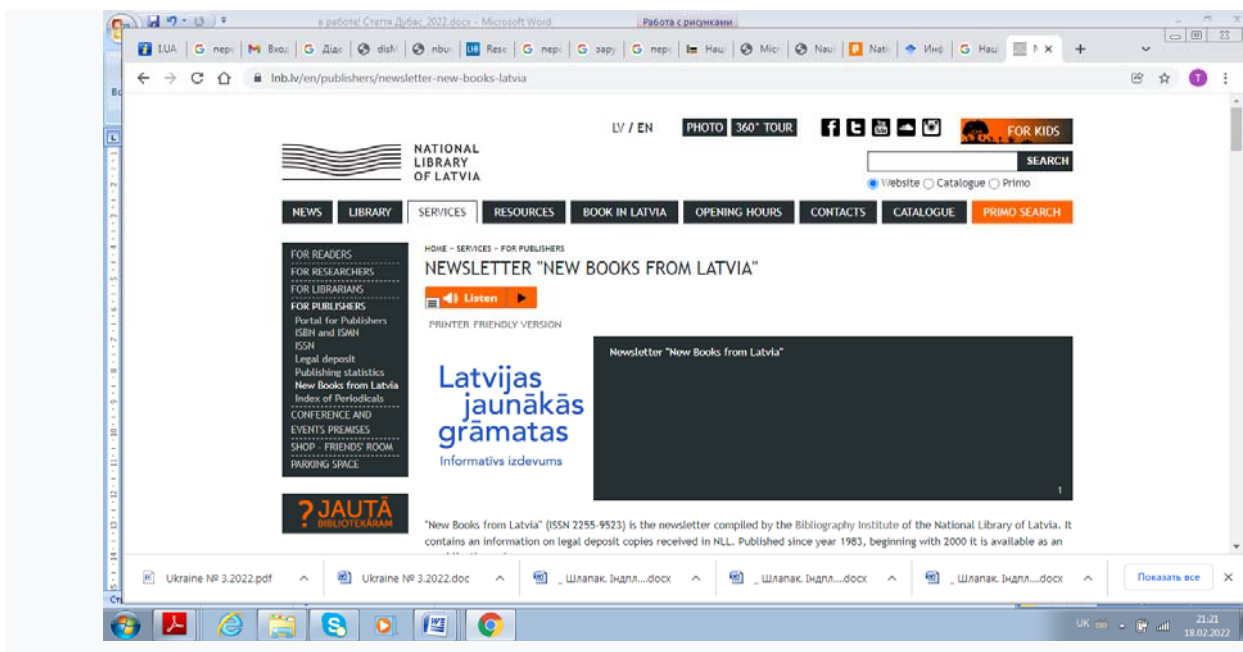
в работе! Статта Дубас 2022.docx - Microsoft Word
Работа с рисунками

I.UA | G пере | M Вход | G Дiас | disM | nbu | Rese | G пере | G зару | G пере | Наці | Micr | Naul | Nati | Інф | G Наці | N ×

lnb.lv/en/publishers/newsletter-new-books-latvia

NATIONAL LIBRARY OF LATVIA

LV / EN
PHOTO
360° TOUR
FOR KIDS
SEARCH
Website ○ Catalogue ○ Primo

NEWS | LIBRARY | SERVICES | RESOURCES | BOOK IN LATVIA | OPENING HOURS | CONTACTS | CATALOGUE | PRIMO SEARCH

FOR READERS
FOR RESEARCHERS
FOR LIBRARIANS
FOR PUBLISHERS
Portal for Publishers
ISBN and ISMN
ISSN
Legal deposit
Publishing statistics
New Books from Latvia
Index of Periodicals
CONFERENCE AND EVENTS PREMISES
SHOP - FRIENDS' ROOM
PARKING SPACE

? JAUTĀ BIBLIOTEKĀRAM

HOME – SERVICES – FOR PUBLISHERS
NEWSLETTER "NEW BOOKS FROM LATVIA"
Listen
PRINTER FRIENDLY VERSION

Latvijas jaunākās grāmatas
Informatīvs izdevums

Newsletter "New Books from Latvia"
1

"New Books from Latvia" (ISSN 2255-9523) is the newsletter compiled by the Bibliography Institute of the National Library of Latvia. It contains an information on legal deposit copies received in NLL. Published since year 1983, beginning with 2000 it is available as an

Ukraine № 3.2022.pdf | Ukraine № 3.2022.doc | _ Шлапак. Індпл....docx | _ Шлапак. Індпл....docx | _ Шлапак. Індпл....docx | Показать все

UK 21:21 18.02.2022